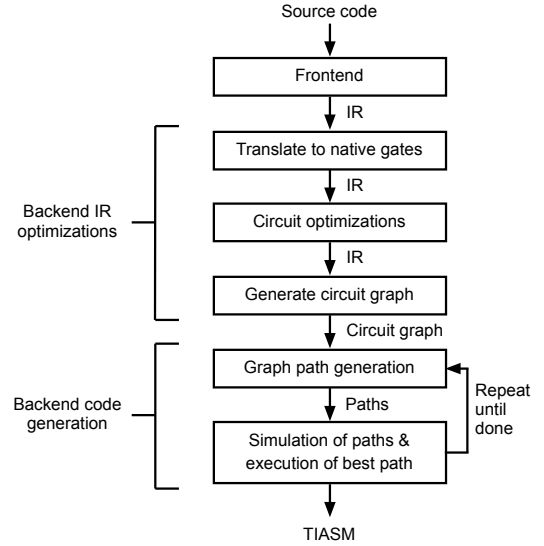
Source code

Frontend

IR

Backend IR optimizations

Translate to native gates

IR

Circuit optimizations

IR

Generate circuit graph

Circuit graph

Backend code generation

Graph path generation

Paths

Simulation of paths & execution of best path

Repeat until done

TIASM